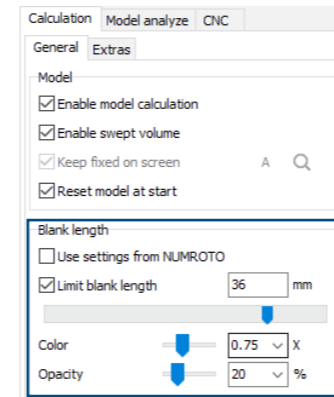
Calculation Model analyze CNC

General Extras

Model

Enable model calculation

Enable swept volume

Keep fixed on screen A

Reset model at start

Blank length

Use settings from NUMROTO

Limit blank length 36 mm

Color 0.75 X

Opacity 20 %